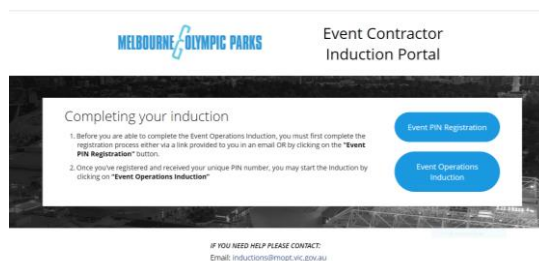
MELBOURNE OLYMPIC PARKS

Event Contractor Induction Portal

Completing your induction

1. Before you are able to complete the Event Operations Induction, you must first complete the registration process either via a link provided to you in an email OR by clicking on the **"Event PIN Registration"** button.

2. Once you've registered and received your unique PIN number, you may start the induction by clicking on **"Event Operations Induction"**

Event PIN Registration

Event Operations Induction

IF YOU NEED HELP PLEASE CONTACT:

Email: inductions@mopt.vic.gov.au